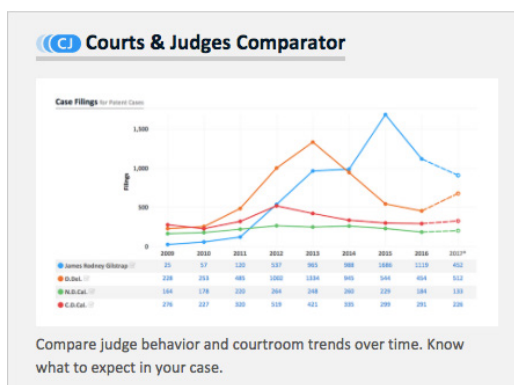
CJ Courts & Judges Comparator

Case Filings for Patent Cases

1,500
1,000
500
0

Filings

| | 2009 | 2010 | 2011 | 2012 | 2013 | 2014 | 2015 | 2016 | 2017* |
|---|---|---|---|---|---|---|---|---|---|
| James Rodney Gilstrap | 25 | 57 | 120 | 537 | 965 | 988 | 1686 | 1119 | 452 |
| D.Del. | 228 | 253 | 485 | 1002 | 1334 | 945 | 544 | 454 | 512 |
| N.D.Cal. | 164 | 178 | 220 | 264 | 248 | 260 | 229 | 184 | 133 |
| C.D.Cal. | 276 | 227 | 320 | 519 | 421 | 335 | 299 | 291 | 226 |

Compare judge behavior and courtroom trends over time. Know what to expect in your case.